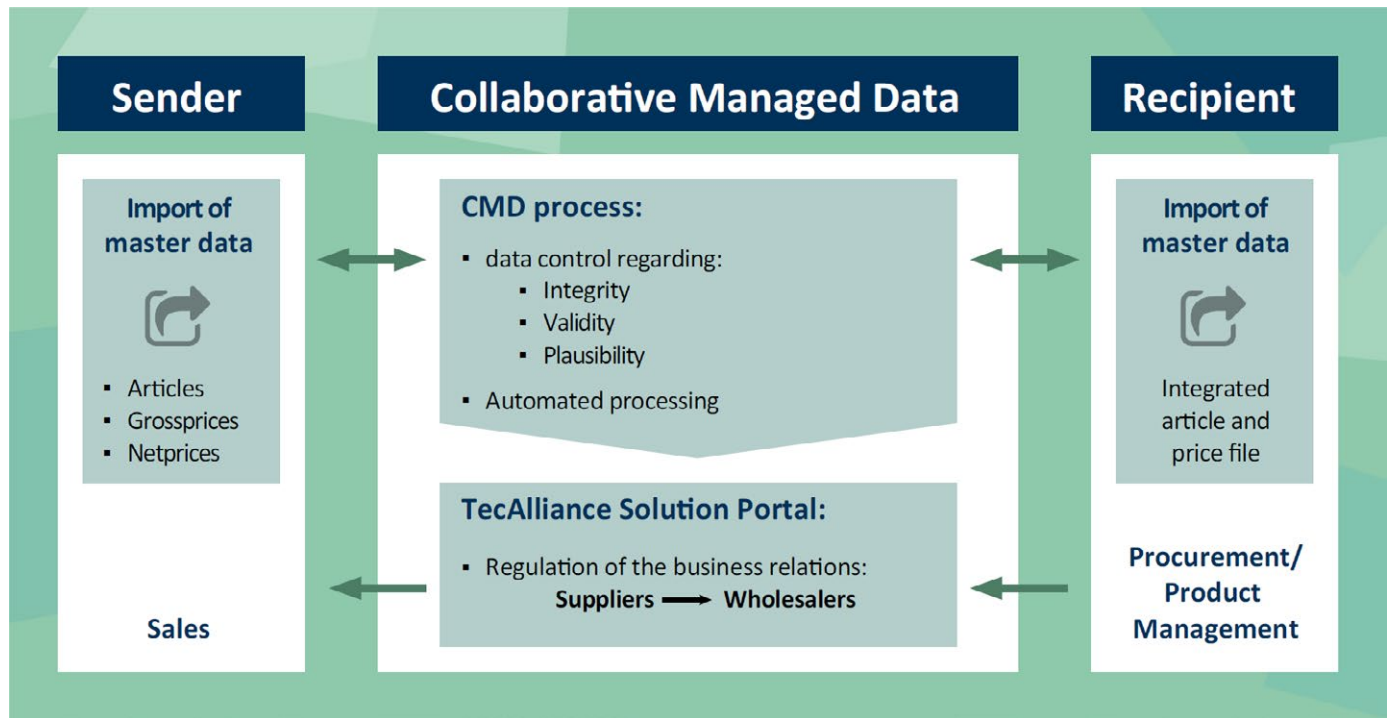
Sender

Collaborative Managed Data

Recipient

Import of master data

- Articles
- Grossprices
- Netprices

Sales

CMD process:

- data control regarding:
  - Integrity
  - Validity
  - Plausibility
- Automated processing

TecAlliance Solution Portal:

- Regulation of the business relations:
Suppliers → Wholesalers

Import of master data

Integrated article and price file

Procurement/ Product Management